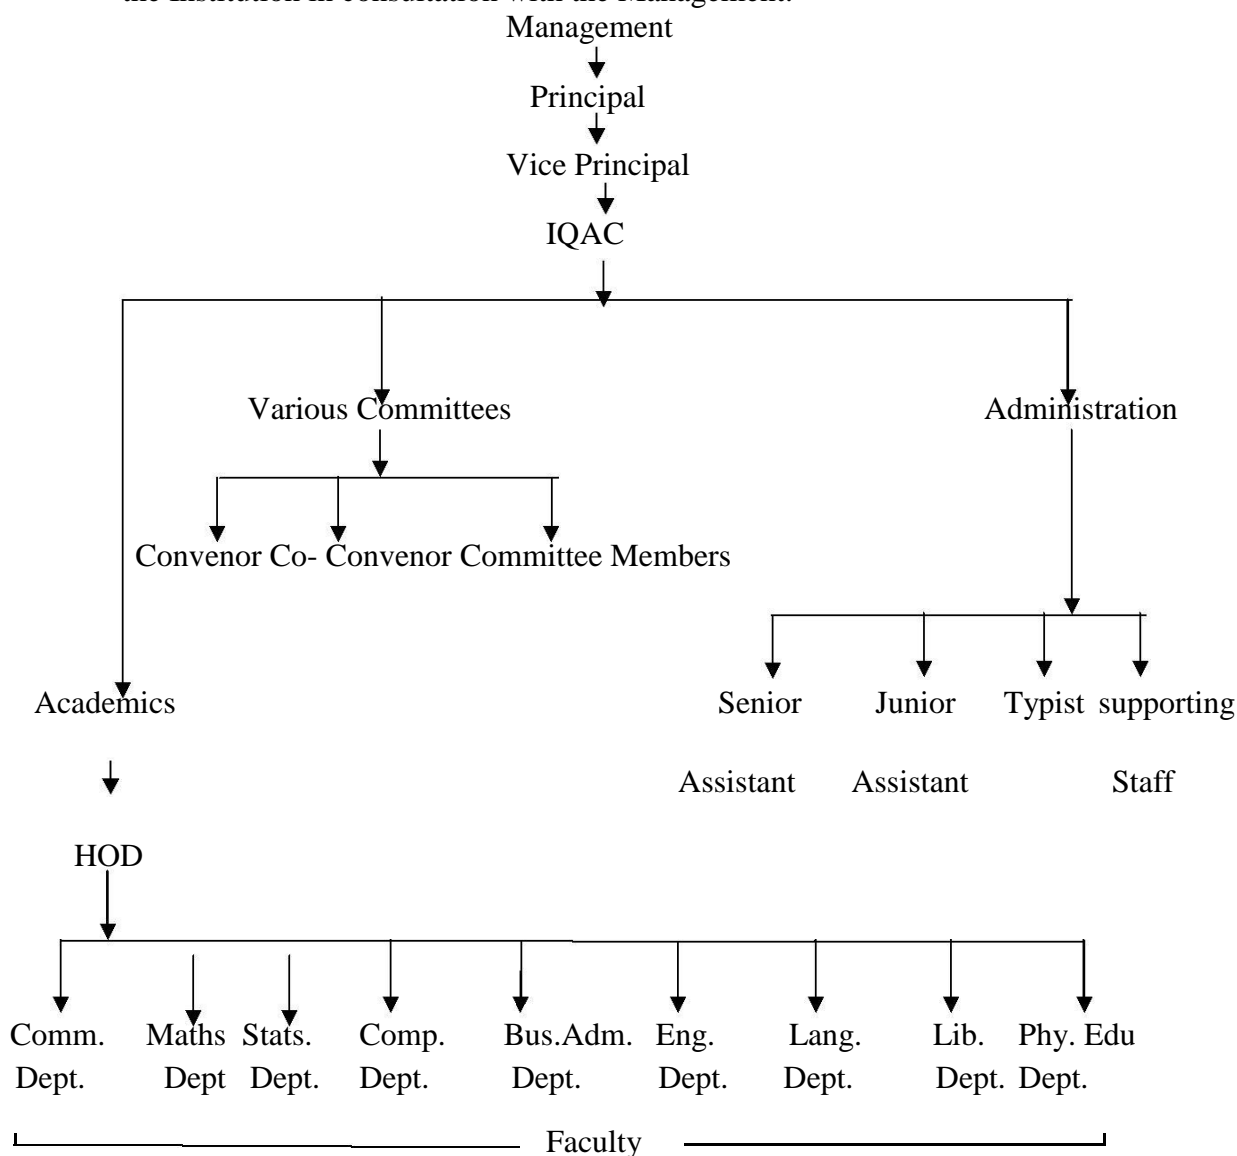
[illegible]

Management

Principal

Vice Principal

IQAC

Various Committees

Administration

Convenor Co- Convenor Committee Members

Academics

Senior Assistant

Junior Assistant

Typist

supporting Staff

HOD

Comm. Dept.

Maths Dept

Stats. Dept.

Comp. Dept.

Bus.Adm. Dept.

Eng. Dept.

Lang. Dept.

Lib. Dept.

Phy. Edu Dept.

Faculty